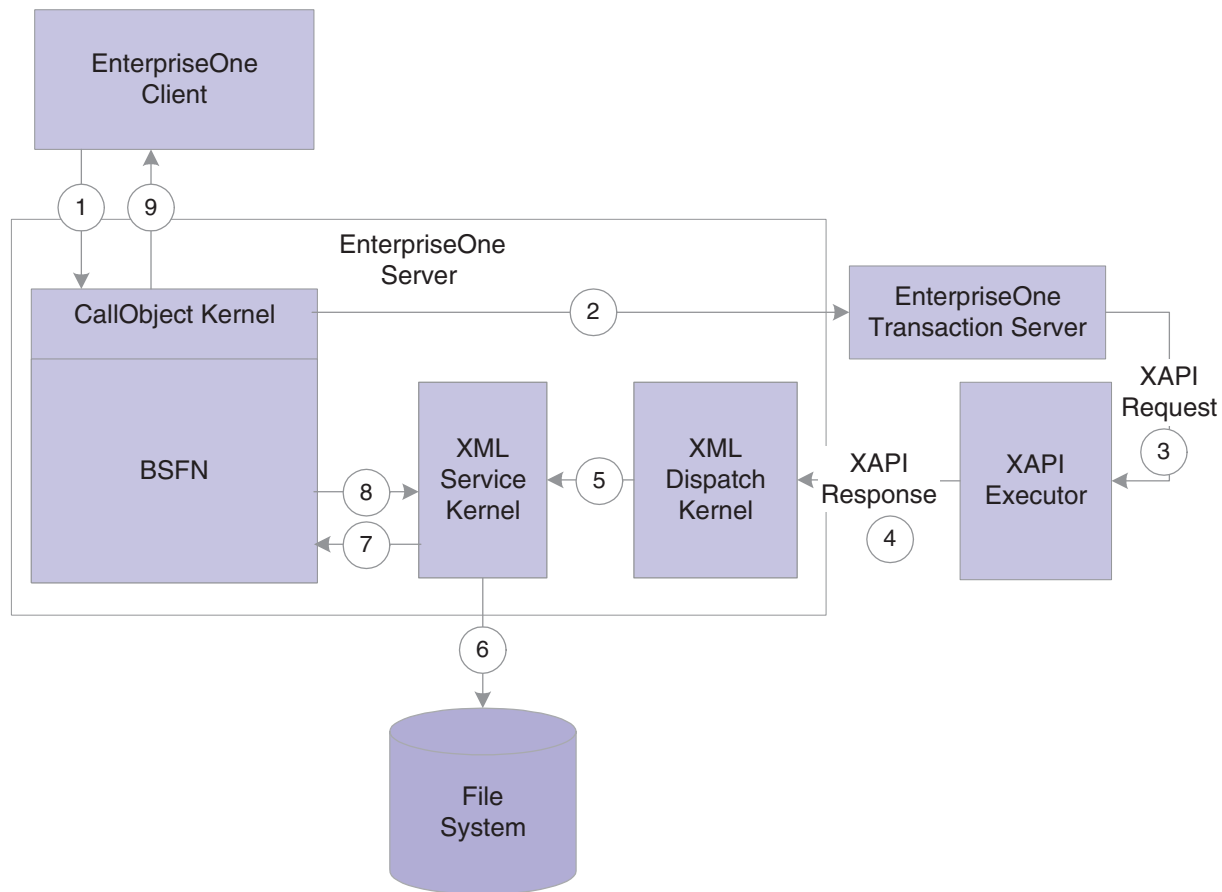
EnterpriseOne Client

1

9

EnterpriseOne Server

CallObject Kernel

2

EnterpriseOne Transaction Server

XAPI Request

3

BSFN

XML Service Kernel

XML Dispatch Kernel

XAPI Executor

8

5

XAPI Response

4

7

6

File System